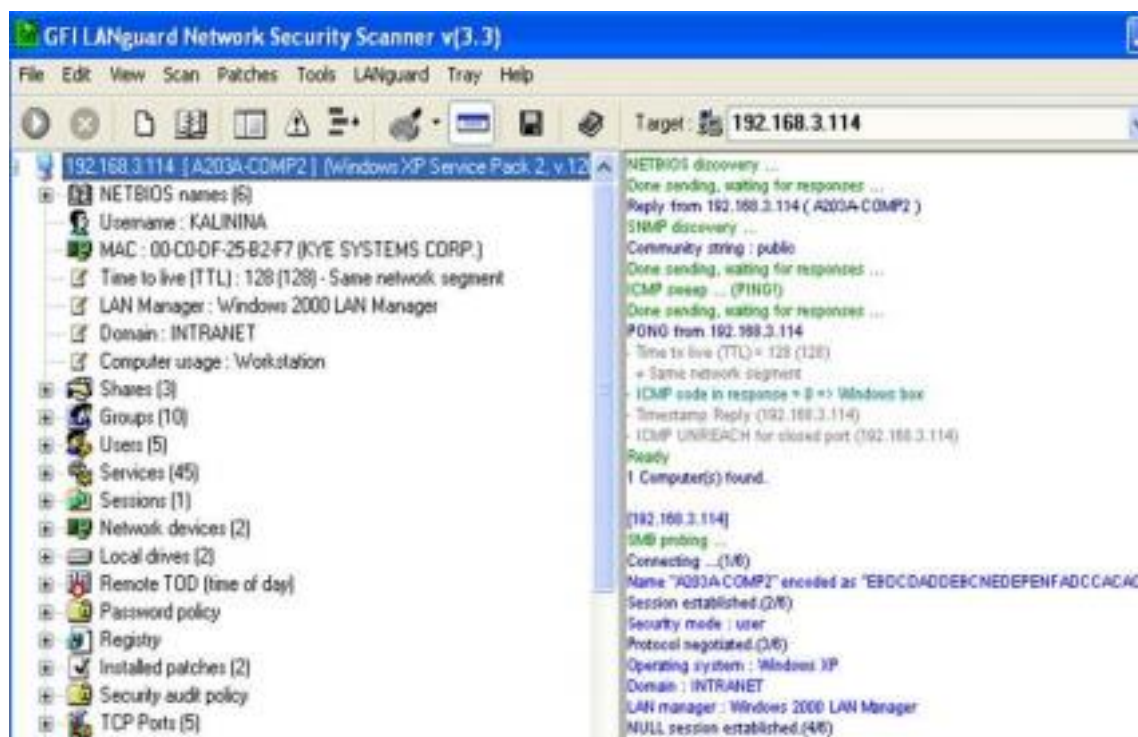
GFI LANguard Network Security Scanner v(3.3)

File Edit View Scan Patches Tools LANguard Tray Help

Target: 192.168.3.114

192.168.3.114 [A203A-COMP2] (Windows XP Service Pack 2, v.12
NETBIOS names (6)
Username : KALININA
MAC : 00-C0-DF-25-B2-F7 (KYE SYSTEMS CORP.)
Time to live (TTL) : 128 (128) - Same network segment
LAN Manager : Windows 2000 LAN Manager
Domain : INTRANET
Computer usage : Workstation
Shares (3)
Groups (10)
Users (5)
Services (45)
Sessions (1)
Network devices (2)
Local drives (2)
Remote TOD (time of day)
Password policy
Registry
Installed patches (2)
Security audit policy
TCP Ports (5)

NETBIOS discovery ...
Done sending, waiting for responses ...
Reply from 192.168.3.114 ( A203A-COMP2 )
SNMP discovery ...
Community string : public
Done sending, waiting for responses ...
ICMP sweep ... (PING!)
Done sending, waiting for responses ...
PONG from 192.168.3.114
Time to live (TTL) = 128 (128)
= Same network segment
ICMP code in response = 0 => Windows box
Timestamp Reply (192.168.3.114)
ICMP UNREACH for closed port (192.168.3.114)
Ready
1 Computer(s) found.

[192.168.3.114]
SMB probing ...
Connecting ...(1/6)
Name "A203A-COMP2" encoded as "EBDCDADDEBCNEDEPENFADCCACAC
Session established.(2/6)
Security mode : user
Protocol negotiated.(3/6)
Operating system : Windows XP
Domain : INTRANET
LAN manager : Windows 2000 LAN Manager
NULL session established.(4/6)